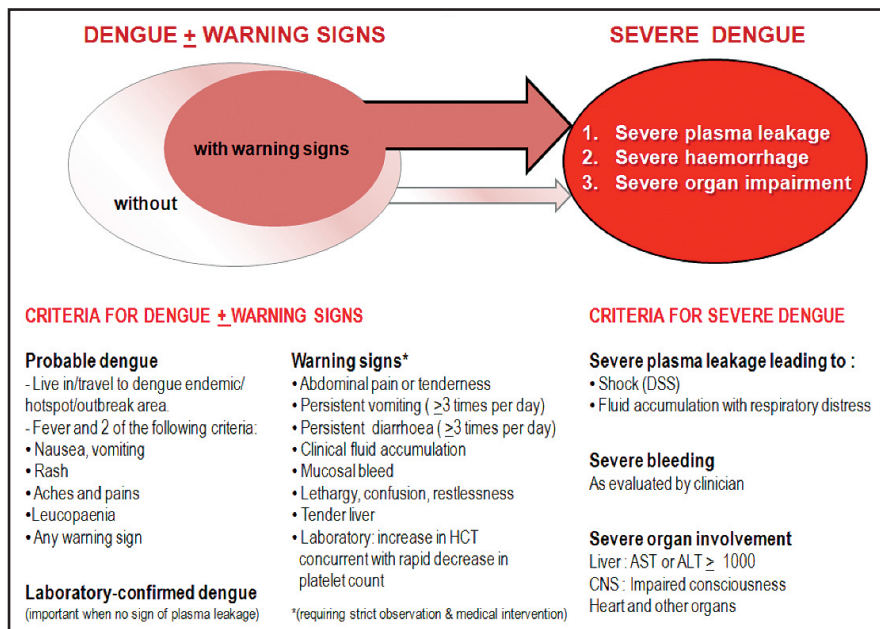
DENGUE $\pm$ WARNING SIGNS

SEVERE DENGUE

with warning signs

without

1. Severe plasma leakage
2. Severe haemorrhage
3. Severe organ impairment

CRITERIA FOR DENGUE $\pm$ WARNING SIGNS

Probable dengue
- Live in/travel to dengue endemic/ hotspot/outbreak area.
- Fever and 2 of the following criteria:
• Nausea, vomiting
• Rash
• Aches and pains
•Leucopaenia
• Any warning sign

Laboratory-confirmed dengue
(important when no sign of plasma leakage)

Warning signs*
• Abdominal pain or tenderness
• Persistent vomiting ( $\geq$3 times per day)
• Persistent diarrhoea ( $\geq$3 times per day)
• Clinical fluid accumulation
• Mucosal bleed
• Lethargy, confusion, restlessness
• Tender liver
• Laboratory: increase in HCT concurrent with rapid decrease in platelet count

*(requiring strict observation & medical intervention)

CRITERIA FOR SEVERE DENGUE

Severe plasma leakage leading to :
• Shock (DSS)
• Fluid accumulation with respiratory distress

Severe bleeding
As evaluated by clinician

Severe organ involvement
Liver : AST or ALT $\geq$ 1000
CNS : Impaired consciousness
Heart and other organs